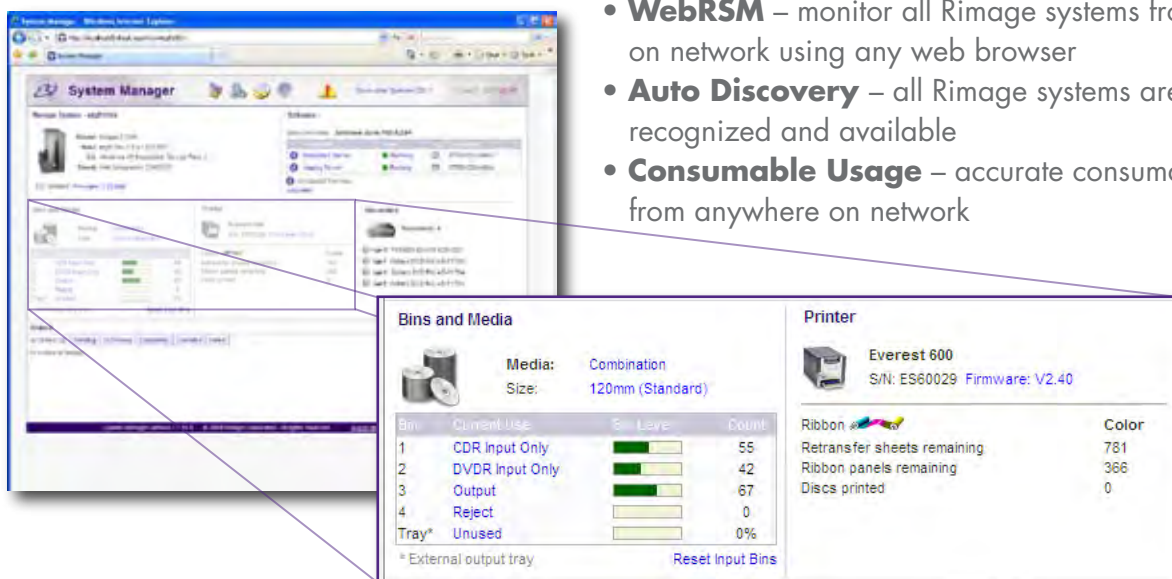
System Manager - Windows Internet Explorer

System Manager

• **WebRSM** – monitor all Rimage systems fro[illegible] on network using any web browser

• **Auto Discovery** – all Rimage systems are recognized and available

• **Consumable Usage** – accurate consuma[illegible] from anywhere on network

Bins and Media

Media: Combination
Size: 120mm (Standard)

| Bin | Current Use | Bin Level | Count |
|---|---|---|---|
| 1 | CDR Input Only | | 55 |
| 2 | DVDR Input Only | | 42 |
| 3 | Output | | 67 |
| 4 | Reject | | 0 |
| Tray* | Unused | | 0% |

* External output tray

Reset Input Bins

Printer

Everest 600
S/N: ES60029 Firmware: V2.40

| Ribbon | Color |
|---|---|
| Retransfer sheets remaining | 781 |
| Ribbon panels remaining | 366 |
| Discs printed | 0 |